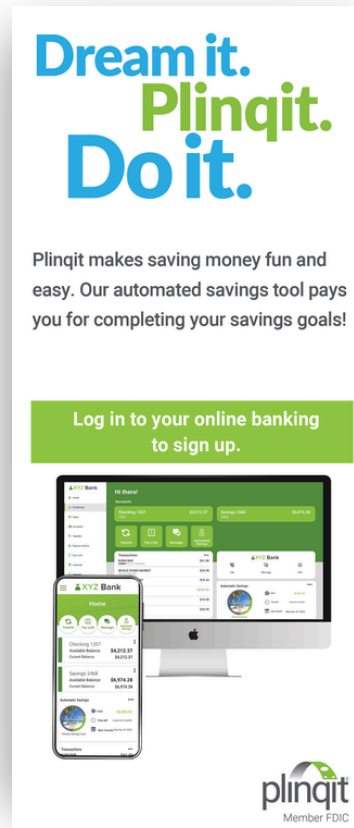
Dream it.
Plinqit.
Do it.

Plinqit makes saving money fun and easy. Our automated savings tool pays you for completing your savings goals!

Log in to your online banking to sign up.

XYZ Bank
Hi there!
Accounts
Checking 1357 $4,212.37
Savings 2468 $6,974.28
Transactions
XYZ Bank

XYZ Bank
Home
Transfer
Pay a bill
Message
Automatic Savings
Checking 1357
Available Balance $4,213.37
Current Balance $4,213.37
Savings 2468
Available Balance $6,974.28
Current Balance $6,974.28
Automatic Savings
Transactions

plinqit
Member FDIC